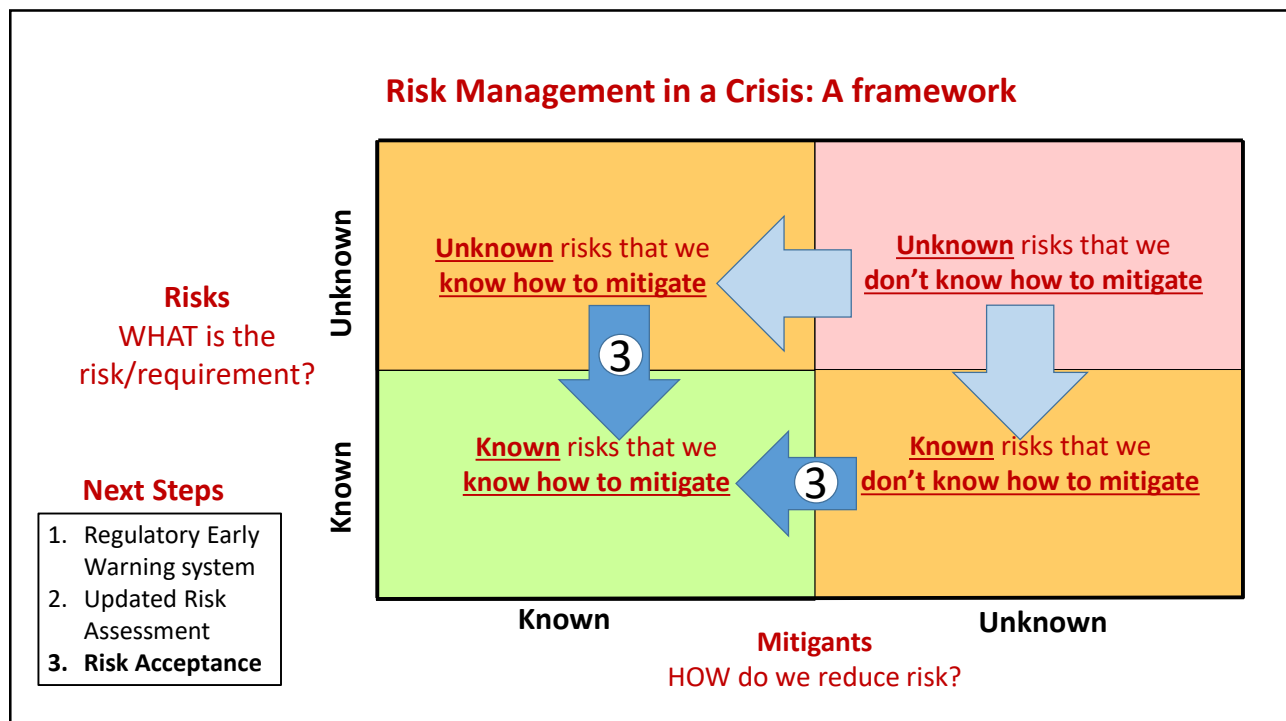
Risk Management in a Crisis: A framework

Risks
WHAT is the risk/requirement?

Unknown

Known

Unknown risks that we know how to mitigate

Unknown risks that we don't know how to mitigate

3

Known risks that we know how to mitigate

3

Known risks that we don't know how to mitigate

Known

Unknown

Mitigants
HOW do we reduce risk?

Next Steps

1. Regulatory Early Warning system
2. Updated Risk Assessment
3. Risk Acceptance